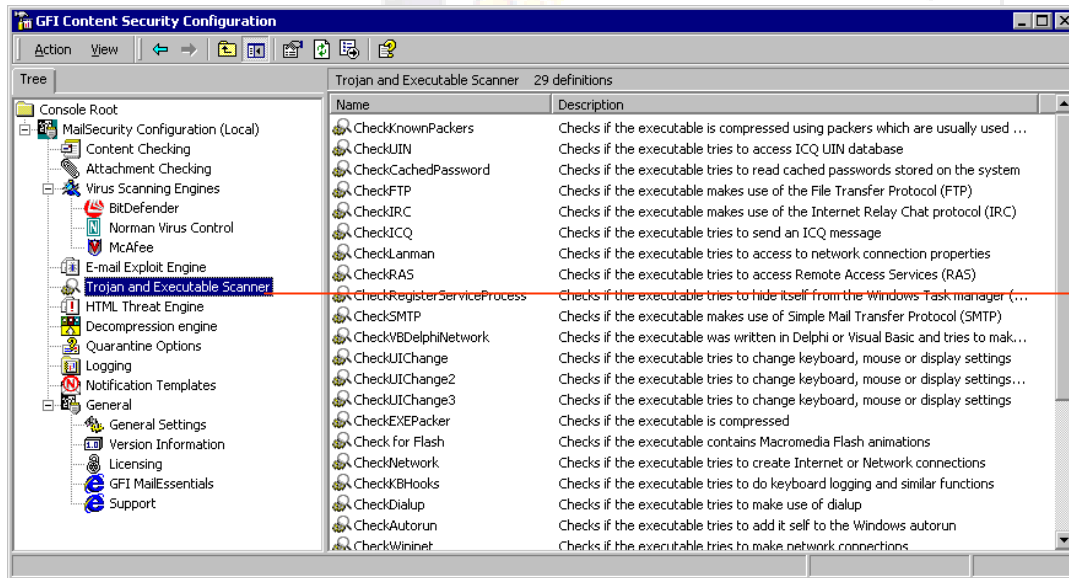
GFI Content Security Configuration

Action View

Tree

Console Root
MailSecurity Configuration (Local)
Content Checking
Attachment Checking
Virus Scanning Engines
BitDefender
Norman Virus Control
McAfee
E-mail Exploit Engine
Trojan and Executable Scanner
HTML Threat Engine
Decompression engine
Quarantine Options
Logging
Notification Templates
General
General Settings
Version Information
Licensing
GFI MailEssentials
Support

Trojan and Executable Scanner 29 definitions

| Name | Description |
|---|---|
| CheckKnownPackers | Checks if the executable is compressed using packers which are usually used ... |
| CheckUIN | Checks if the executable tries to access ICQ UIN database |
| CheckCachedPassword | Checks if the executable tries to read cached passwords stored on the system |
| CheckFTP | Checks if the executable makes use of the File Transfer Protocol (FTP) |
| CheckIRC | Checks if the executable makes use of the Internet Relay Chat protocol (IRC) |
| CheckICQ | Checks if the executable tries to send an ICQ message |
| CheckLanman | Checks if the executable tries to access to network connection properties |
| CheckRAS | Checks if the executable tries to access Remote Access Services (RAS) |
| CheckRegisterServiceProcess | Checks if the executable tries to hide itself from the Windows Task manager (... |
| CheckSMTP | Checks if the executable makes use of Simple Mail Transfer Protocol (SMTP) |
| CheckVBDelphiNetwork | Checks if the executable was written in Delphi or Visual Basic and tries to mak... |
| CheckUIChange | Checks if the executable tries to change keyboard, mouse or display settings |
| CheckUIChange2 | Checks if the executable tries to change keyboard, mouse or display settings... |
| CheckUIChange3 | Checks if the executable tries to change keyboard, mouse or display settings |
| CheckEXEPacker | Checks if the executable is compressed |
| Check for Flash | Checks if the executable contains Macromedia Flash animations |
| CheckNetwork | Checks if the executable tries to create Internet or Network connections |
| CheckKBHooks | Checks if the executable tries to do keyboard logging and similar functions |
| CheckDialup | Checks if the executable tries to make use of dialup |
| CheckAutorun | Checks if the executable tries to add it self to the Windows autorun |
| CheckWininet | Checks if the executable tries to make network connections |